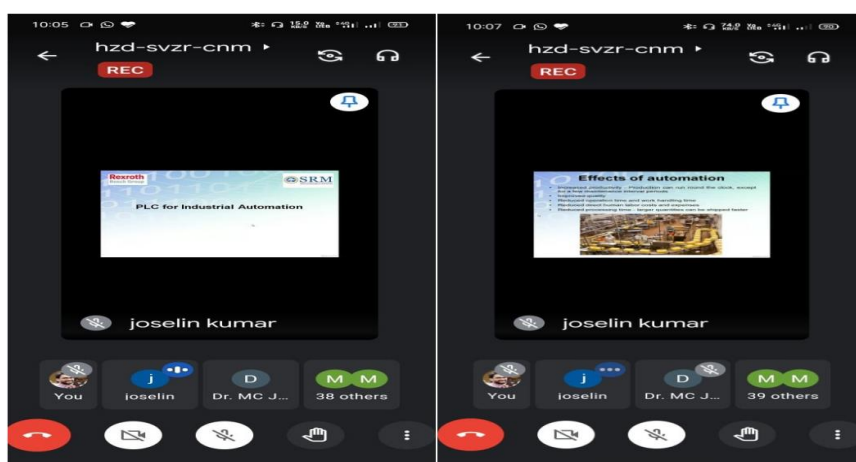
10:05

hzd-svzr-cnm

REC

Rexroth
Bosch Group

SRM

PLC for Industrial Automation

joselin kumar

You

j
joselin

D
Dr. MC J...

M M
38 others

10:07

hzd-svzr-cnm

REC

Effects of automation

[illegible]

joselin kumar

You

j
joselin

D
Dr. MC J...

M M
39 others